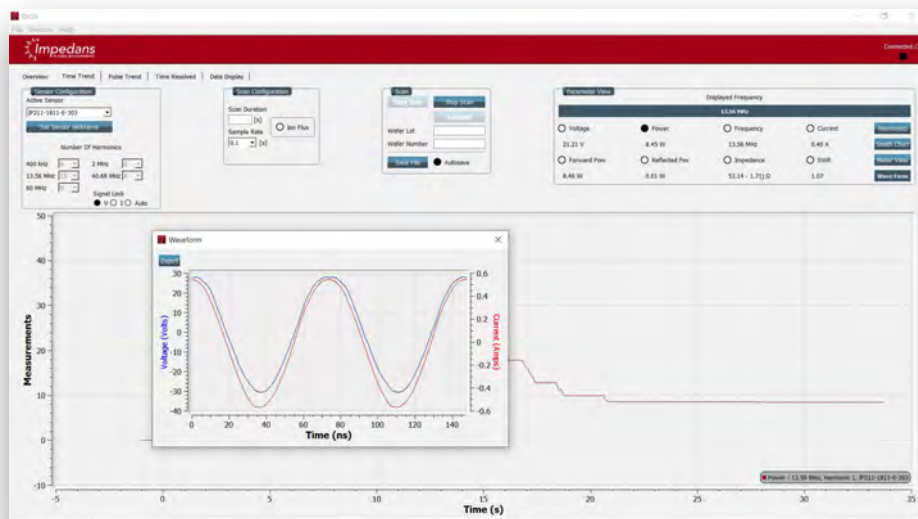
Octiv
File Sessions Help
Impedans
Connected

Overview Time Trend Pulse Trend Time Resolved Data Display

Sensor Configuration
Active Sensor
IP311-1811-E-303
Set Sensor Reference
Number Of Harmonics
400 kHz 2 MHz
13.56 MHz 40.68 MHz
60 MHz
Signal Lock
V I Auto

Scan Configuration
Scan Duration
[s]
Sample Rate
0.1 [s]
Ion Flux

Scan
Start Scan Stop Scan
Wafer Lot
Wafer Number
Save File Autosave

Parameter View
Displayed Frequency
13.56 MHz
Voltage Power Frequency Current
21.21 V 8.45 W 13.56 MHz 0.40 A
Forward Pow Reflected Pow Impedance SWR
8.46 W 0.01 W 53.14 - 1.71j Ω 1.07
Harmonics Smith Chart Meter View Wave Form

Waveform
Export
Voltage (Volts)
Current (Amps)
Time (ns)
30 20 10 0 -10 -20 -30 -40
0.6 0.4 0.2 0 -0.2 -0.4 -0.6
0 20 40 60 80 100 120 140

Measurements
50 40 30 20 10 0 -10
-5 0 5 10 15 20 25 30 35
Time (s)
Power ( 13.56 MHz, Harmonic 1, IP311-1811-E-303)